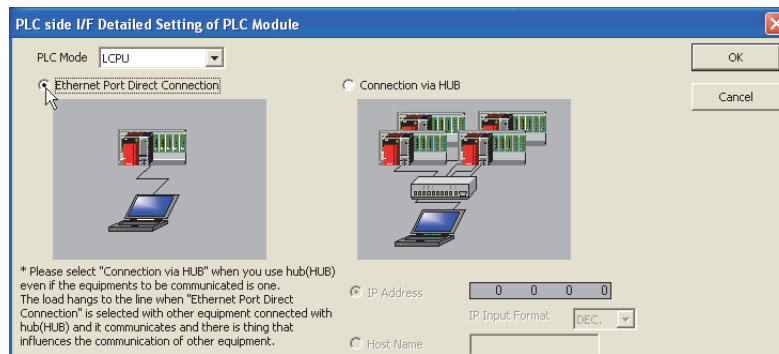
PLC side I/F Detailed Setting of PLC Module

PLC Mode LCPU

OK

Cancel

Ethernet Port Direct Connection

Connection via HUB

* Please select "Connection via HUB" when you use hub(HUB) even if the equipments to be communicated is one. The load hangs to the line when "Ethernet Port Direct Connection" is selected with other equipment connected with hub(HUB) and it communicates and there is thing that influences the communication of other equipment.

IP Address 0 0 0 0

IP Input Format DEC.

Host Name